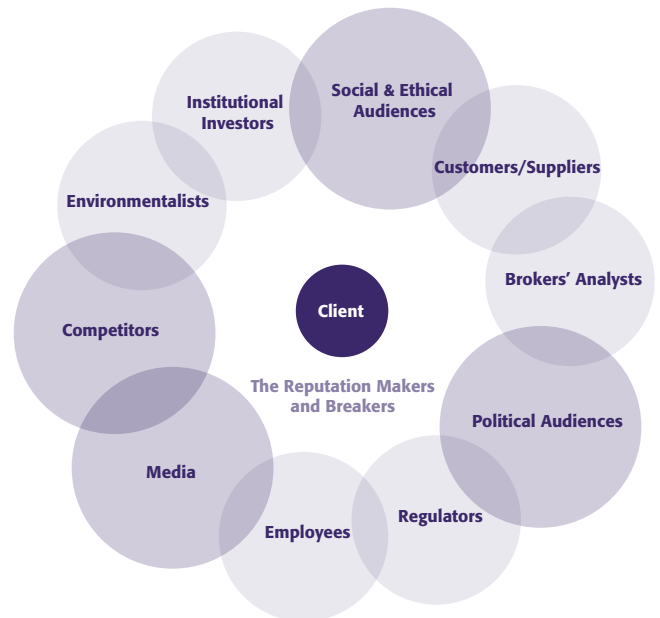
Institutional Investors

Social & Ethical Audiences

Customers/Suppliers

Environmentalists

Brokers' Analysts

Client

Competitors

The Reputation Makers and Breakers

Political Audiences

Media

Regulators

Employees